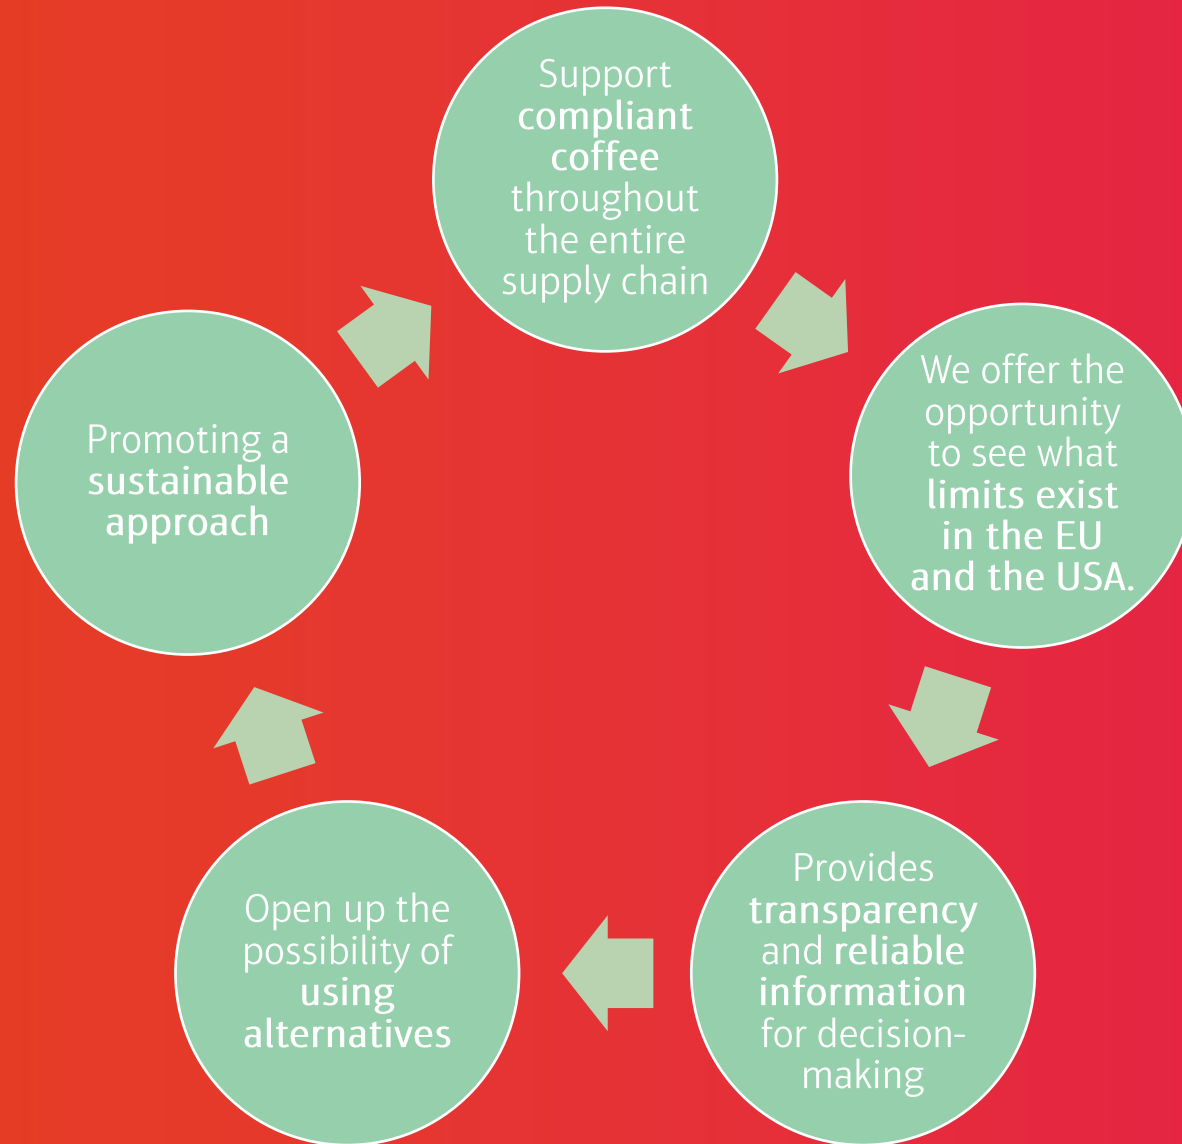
Support compliant coffee throughout the entire supply chain

We offer the opportunity to see what limits exist in the EU and the USA.

Provides transparency and reliable information for decision-making

Open up the possibility of using alternatives

Promoting a sustainable approach